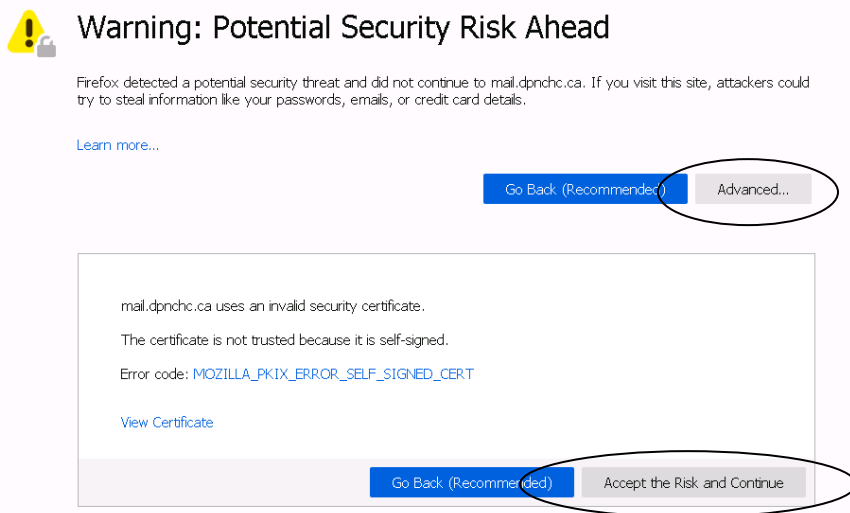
Warning: Potential Security Risk Ahead

Firefox detected a potential security threat and did not continue to mail.dpnchc.ca. If you visit this site, attackers could try to steal information like your passwords, emails, or credit card details.

Learn more...

Go Back (Recommended)

Advanced...

mail.dpnchc.ca uses an invalid security certificate.

The certificate is not trusted because it is self-signed.

Error code: MOZILLA_PKIX_ERROR_SELF_SIGNED_CERT

View Certificate

Go Back (Recommended)

Accept the Risk and Continue